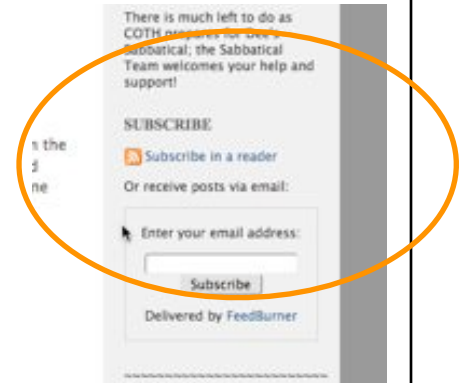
There is much left to do as COTH prepares for Bee's Sabbatical; the Sabbatical Team welcomes your help and support!

n the
d
ne

SUBSCRIBE

Subscribe in a reader

Or receive posts via email:

Enter your email address:

Subscribe

Delivered by FeedBurner